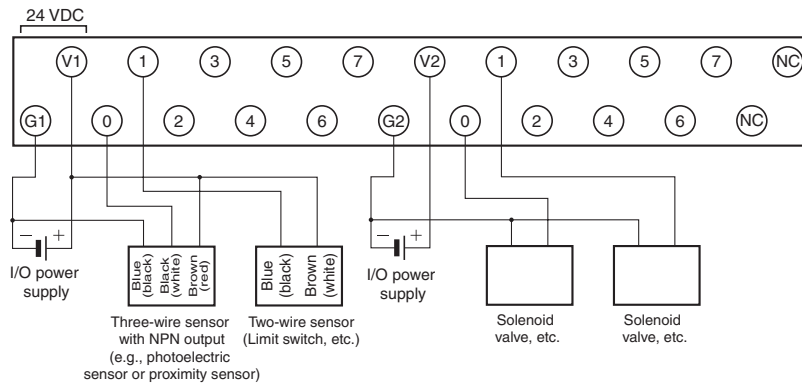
24 VDC

V1 1 3 5 7 V2 1 3 5 7 NC

G1 0 2 4 6 G2 0 2 4 6 NC

− +

I/O power supply

Blue (black) Black (white) Brown (red)

Three-wire sensor with NPN output (e.g., photoelectric sensor or proximity sensor)

Blue (black) Brown (white)

Two-wire sensor (Limit switch, etc.)

− +

I/O power supply

Solenoid valve, etc.

Solenoid valve, etc.